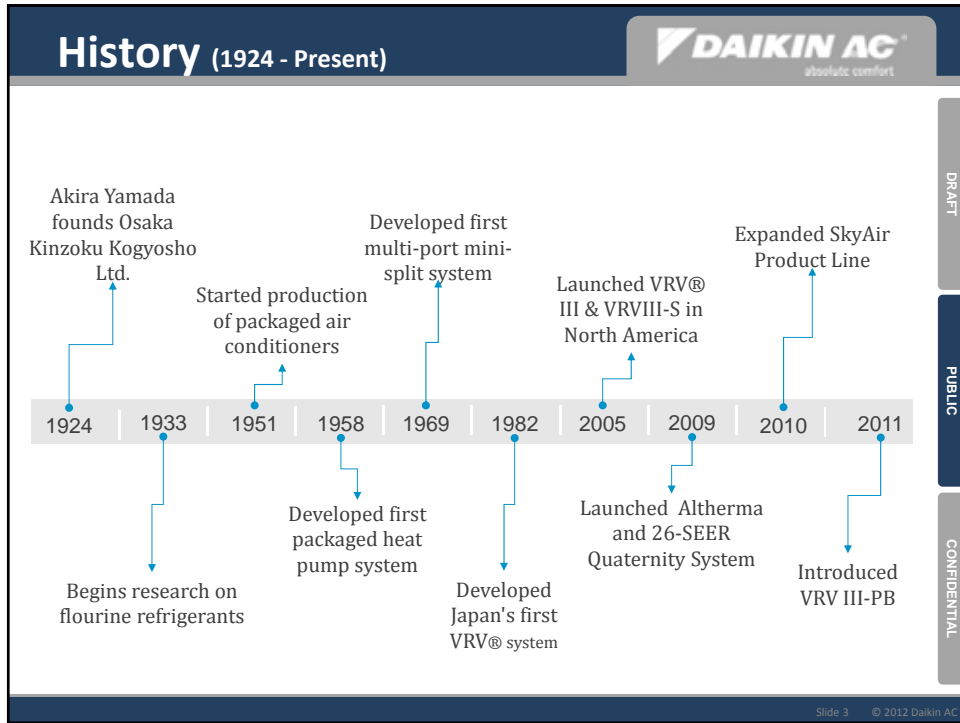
History (1924 - Present)

DAIKIN AC
absolute comfort

DRAFT

PUBLIC

CONFIDENTIAL

Akira Yamada founds Osaka Kinzoku Kogyosho Ltd.

Started production of packaged air conditioners

Developed first multi-port mini-split system

Launched VRV® III & VRVIII-S in North America

Expanded SkyAir Product Line

1924 1933 1951 1958 1969 1982 2005 2009 2010 2011

Begins research on flourine refrigerants

Developed first packaged heat pump system

Developed Japan's first VRV® system

Launched Altherma and 26-SEER Quaternity System

Introduced VRV III-PB

Slide 3 © 2012 Daikin AC